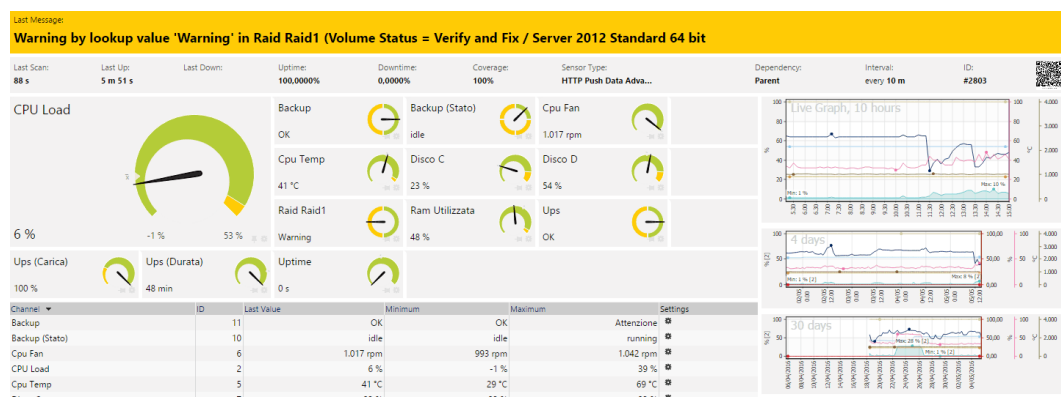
Last Message:
Warning by lookup value 'Warning' in Raid Raid1 (Volume Status = Verify and Fix / Server 2012 Standard 64 bit

| Last Scan: | Last Up: | Last Down: | Uptime: | Downtime: | Coverage: | Sensor Type: | Dependency: | Interval: | ID: |
|---|---|---|---|---|---|---|---|---|---|
| 88 s | 5 m 51 s | | 100,0000% | 0,0000% | 100% | HTTP Push Data Adva... | Parent | every 10 m | #2803 |

CPU Load
6 %
-1 %
53 %

Backup
OK

Backup (Stato)
idle

Cpu Fan
1.017 rpm

Cpu Temp
41 °C

Disco C
23 %

Disco D
54 %

Raid Raid1
Warning

Ram Utilizzata
48 %

Ups
OK

Ups (Carica)
100 %

Ups (Durata)
48 min

Uptime
0 s

| Channel | ID | Last Value | Minimum | Maximum | Settings |
|---|---|---|---|---|---|
| Backup | 11 | OK | OK | Attenzione | |
| Backup (Stato) | 10 | idle | idle | running | |
| Cpu Fan | 6 | 1.017 rpm | 993 rpm | 1.042 rpm | |
| CPU Load | 2 | 6 % | -1 % | 39 % | |
| Cpu Temp | 5 | 41 °C | 29 °C | 69 °C | |

Live Graph, 10 hours
Min: 1 %
Max: 10 %

4 days
Min: 1 % [2]
Max: 9 % [2]

30 days
Max: 28 % [2]
Min: 1 % [2]